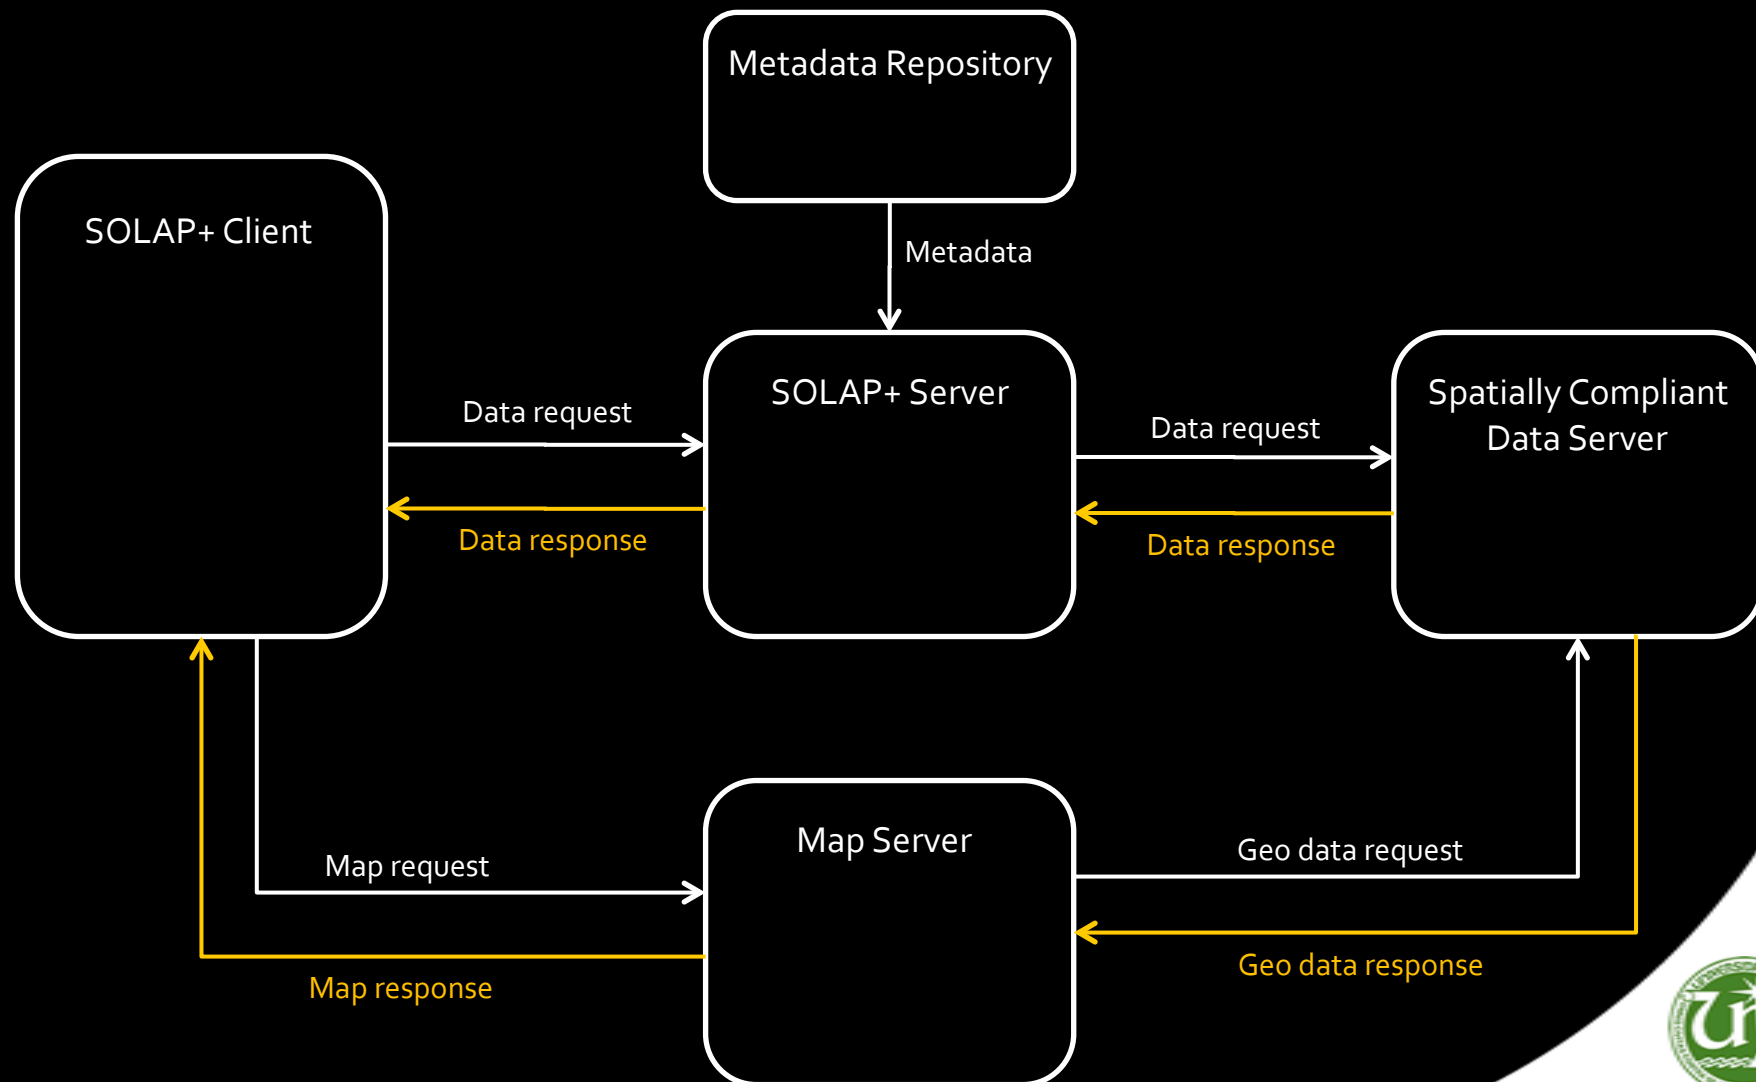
Metadata Repository

SOLAP+ Client

Metadata

SOLAP+ Server

Spatially Compliant Data Server

Data request

Data response

Data request

Data response

Map Server

Map request

Map response

Geo data request

Geo data response